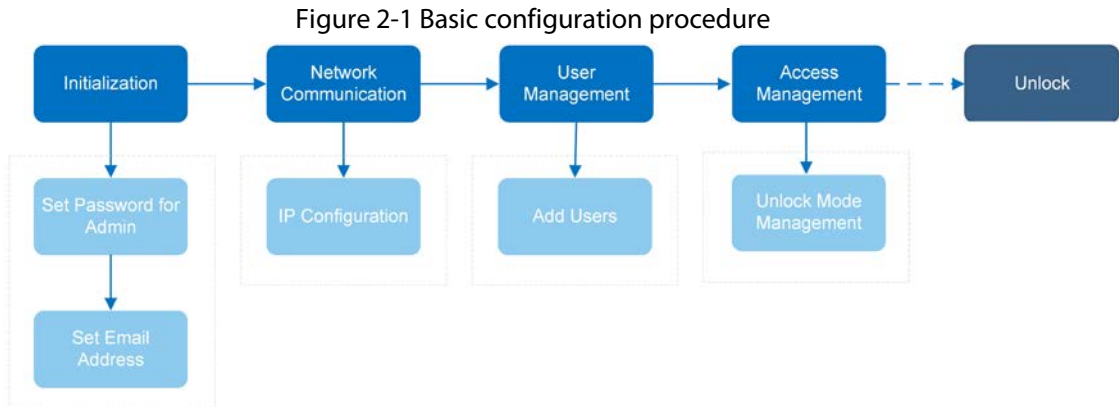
Figure 2-1 Basic configuration procedure

Initialization

Network Communication

User Management

Access Management

Unlock

Set Password for Admin

Set Email Address

IP Configuration

Add Users

Unlock Mode Management